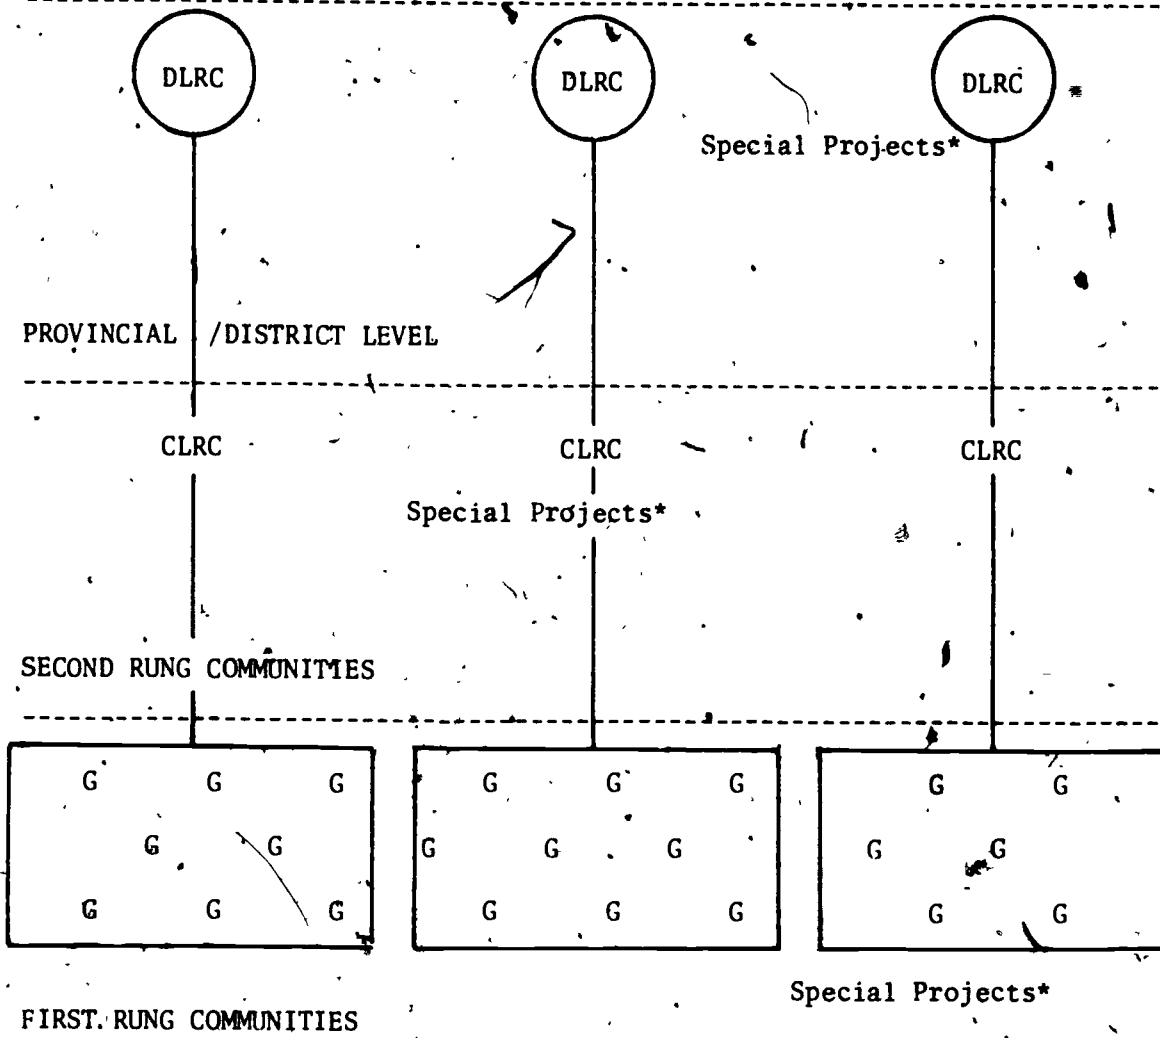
DLRC

DLRC

DLRC

Special Projects*

PROVINCIAL /DISTRICT LEVEL

CLRC

CLRC

CLRC

Special Projects*

SECOND RUNG COMMUNITIES

G G G
G G
G G G

G G G
G G G
G G G

G G
G G
G G

Special Projects*

FIRST RUNG COMMUNITIES